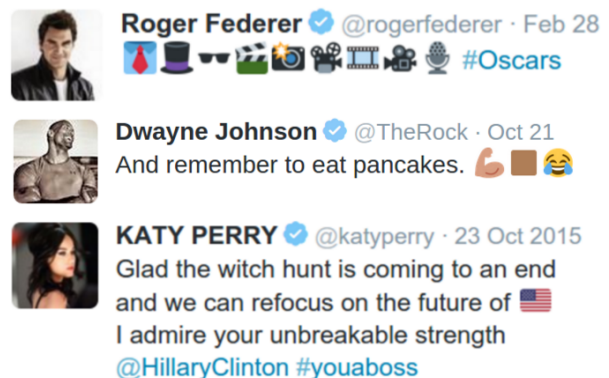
Roger Federer @rogerfederer · Feb 28
👔🎩🕶🎬📸📽🎞🎥🎙 #Oscars

Dwayne Johnson @TheRock · Oct 21
And remember to eat pancakes. 💪🏽🟫😂

KATY PERRY @katyperry · 23 Oct 2015
Glad the witch hunt is coming to an end and we can refocus on the future of 🇺🇸
I admire your unbreakable strength
@HillaryClinton #youaboss